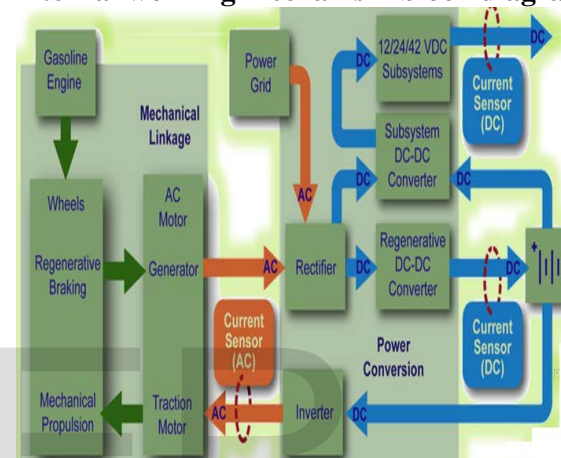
Gasoline Engine

Mechanical Linkage

Wheels

Regenerative Braking

Mechanical Propulsion

AC Motor

Generator

Traction Motor

Power Grid

AC

AC

Rectifier

DC

DC

DC

12/24/42 VDC Subsystems

DC

Current Sensor (DC)

Subsystem DC-DC Converter

DC

Regenerative DC-DC Converter

DC

Current Sensor (DC)

Current Sensor (AC)

AC

Inverter

DC

Power Conversion